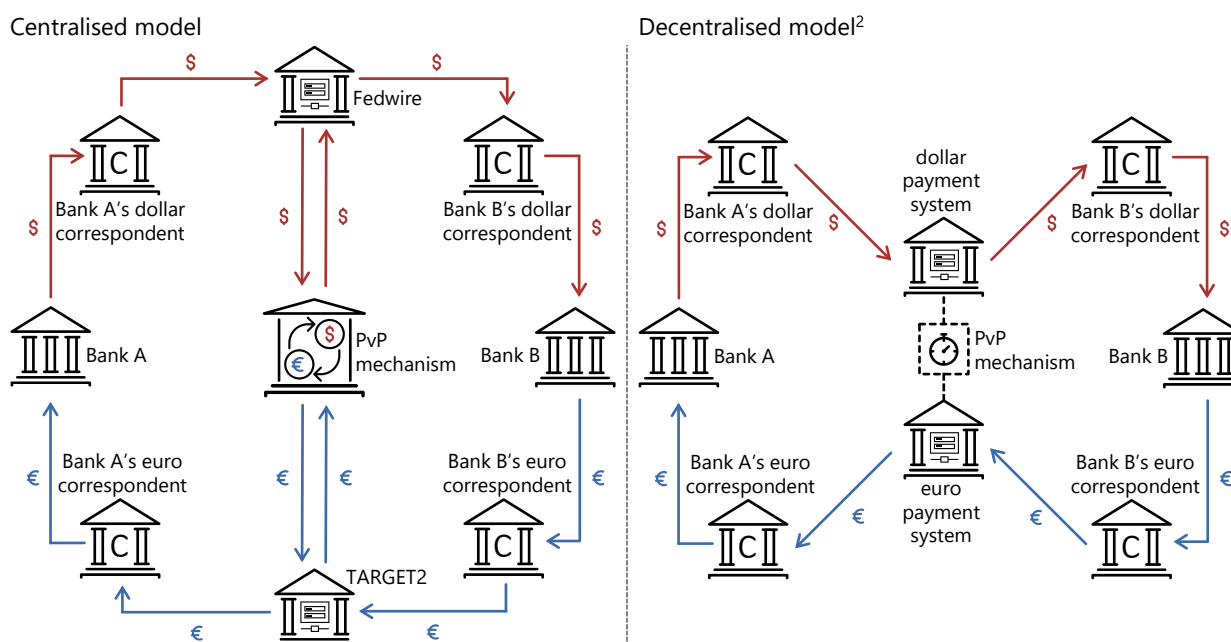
Centralised model

$ Fedwire $

C Bank A's dollar correspondent $

$ $

C Bank B's dollar correspondent $

Bank A

$ € PvP mechanism

Bank B

€ Bank A's euro correspondent C

€ €

Bank B's euro correspondent € C

TARGET2

€ €

Decentralised model$^2$

C Bank A's dollar correspondent $

dollar payment system

$ $

C Bank B's dollar correspondent $

Bank A

PvP mechanism

Bank B

€ Bank A's euro correspondent C

€

euro payment system

€

Bank B's euro correspondent € C